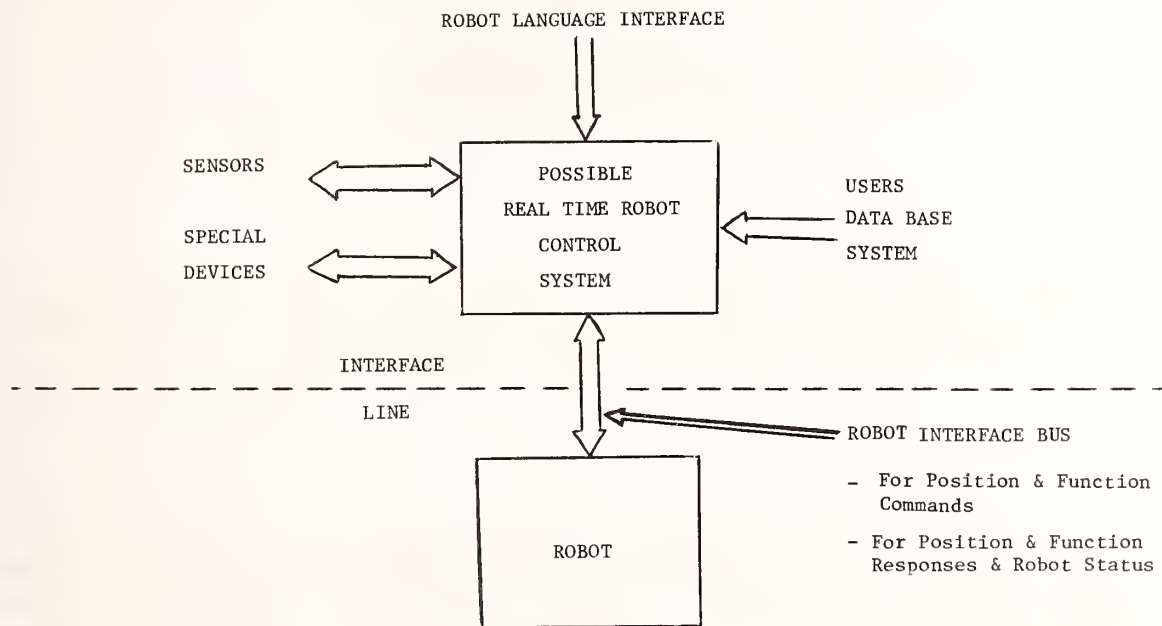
ROBOT LANGUAGE INTERFACE

SENSORS

SPECIAL DEVICES

POSSIBLE REAL TIME ROBOT CONTROL SYSTEM

USERS DATA BASE SYSTEM

INTERFACE

LINE

ROBOT INTERFACE BUS

- For Position & Function Commands

- For Position & Function Responses & Robot Status

ROBOT